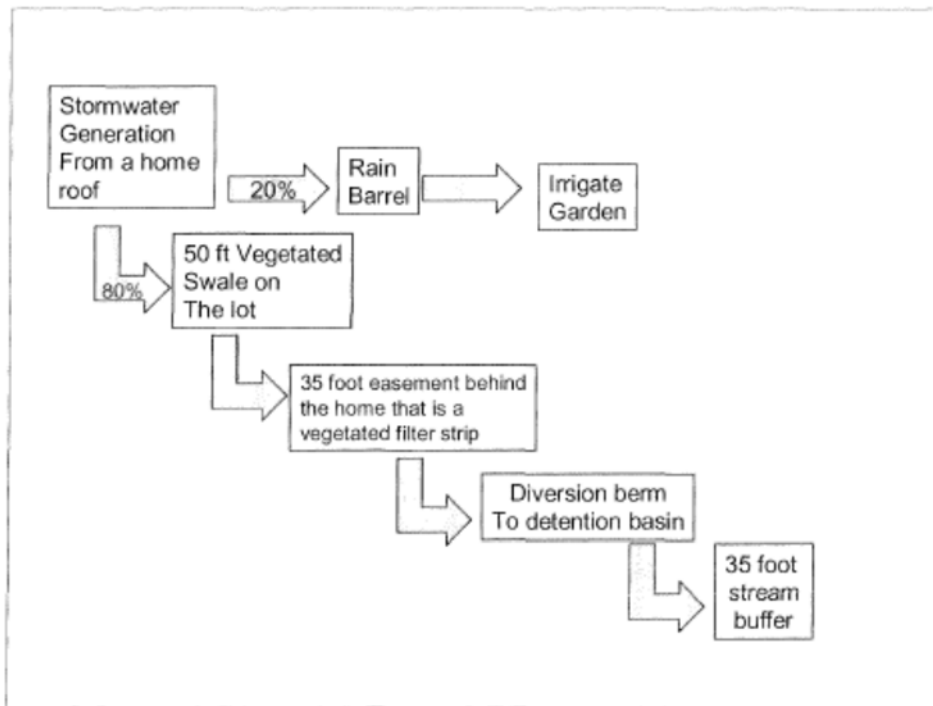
Stormwater Generation From a home roof

20%

Rain Barrel

Irrigate Garden

80%

50 ft Vegetated Swale on The lot

35 foot easement behind the home that is a vegetated filter strip

Diversion berm To detention basin

35 foot stream buffer